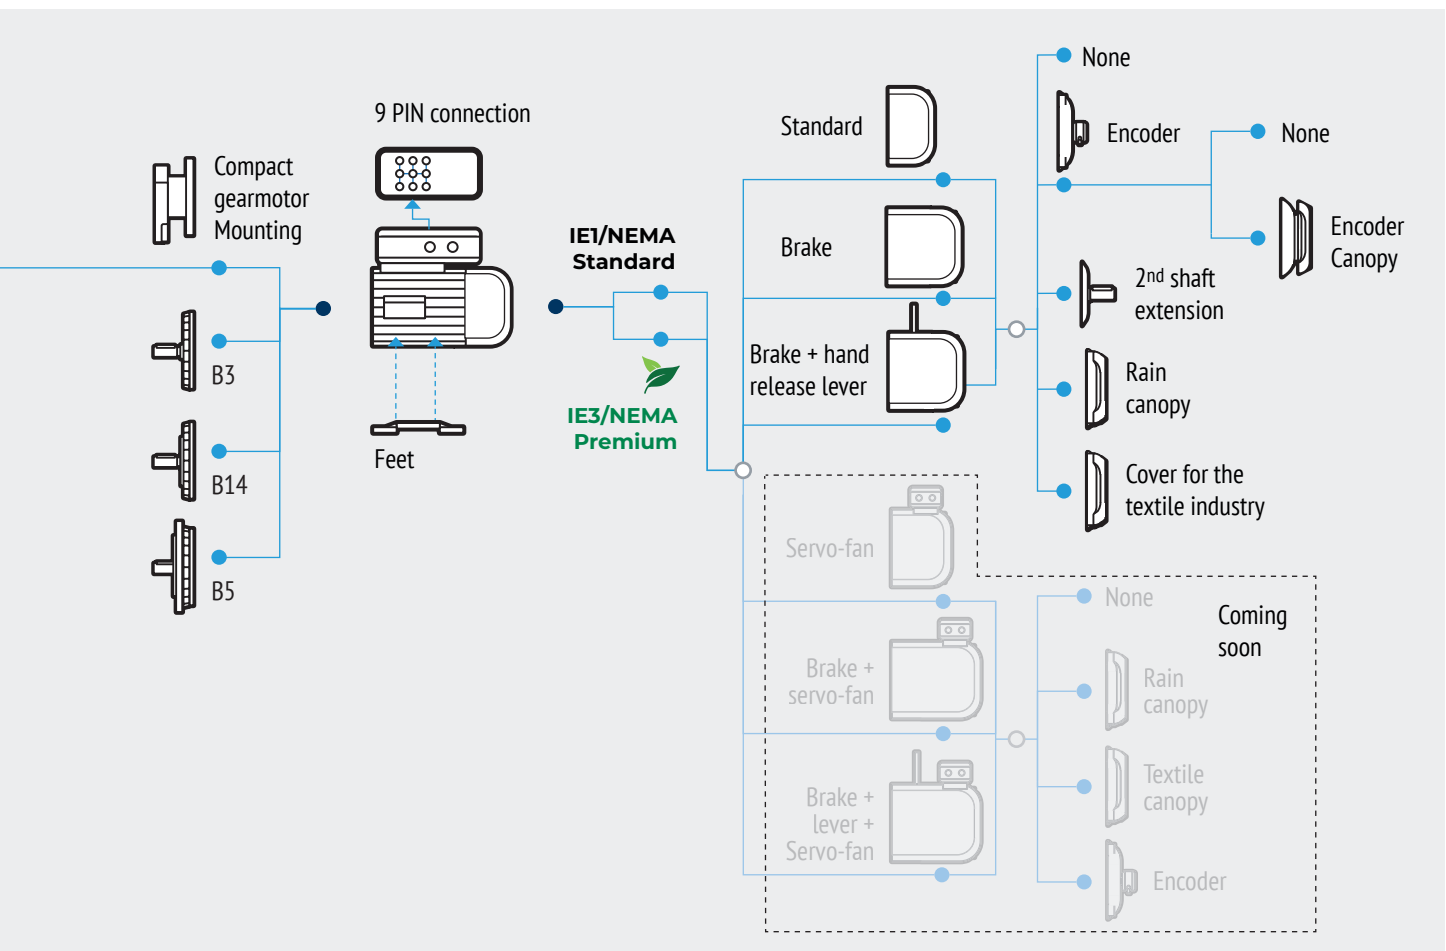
Compact gearmotor Mounting

B3

B14

B5

9 PIN connection

Feet

IE1/NEMA Standard

IE3/NEMA Premium

Standard

Brake

Brake + hand release lever

Servo-fan

Brake + servo-fan

Brake + lever + Servo-fan

None

Encoder

None

Encoder Canopy

2nd shaft extension

Rain canopy

Cover for the textile industry

None

Coming soon

Rain canopy

Textile canopy

Encoder